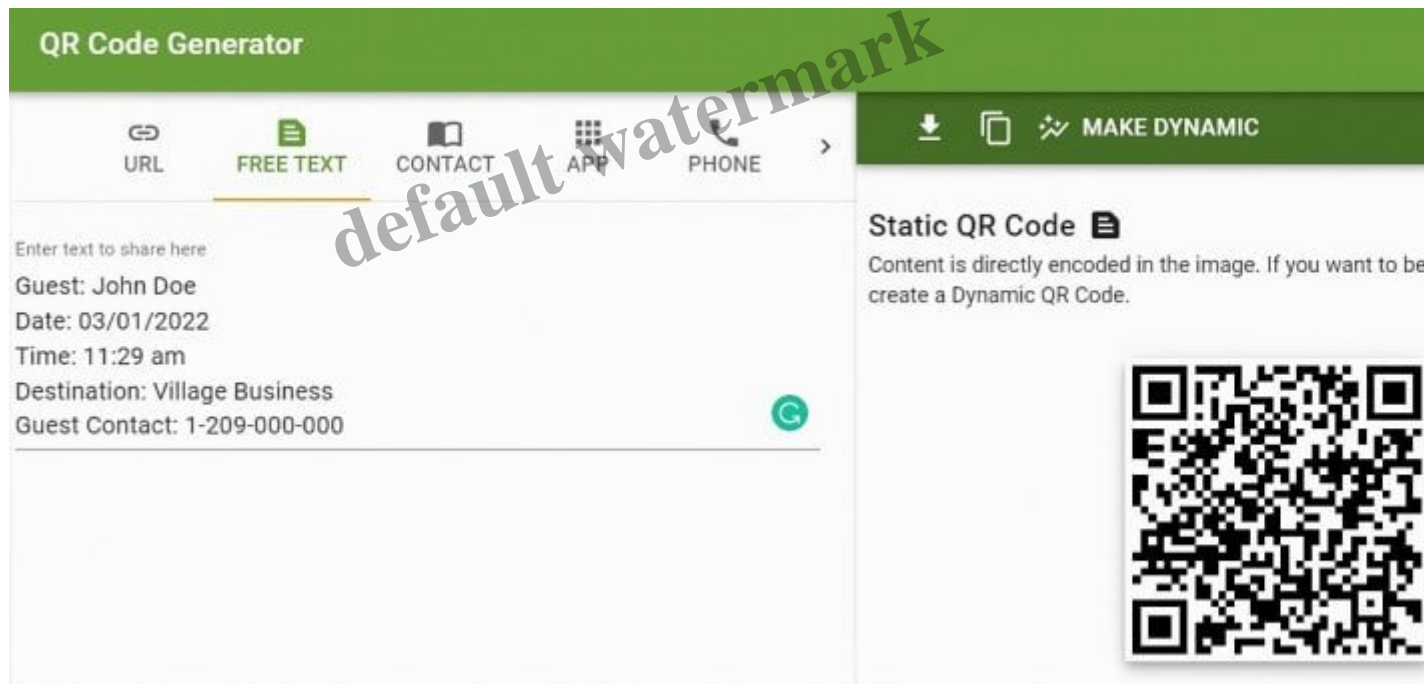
QR Code Generator

default watermark

URL
FREE TEXT
CONTACT
APP
PHONE
>

MAKE DYNAMIC

Enter text to share here
Guest: John Doe
Date: 03/01/2022
Time: 11:29 am
Destination: Village Business
Guest Contact: 1-209-000-000

Static QR Code

Content is directly encoded in the image. If you want to be
create a Dynamic QR Code.